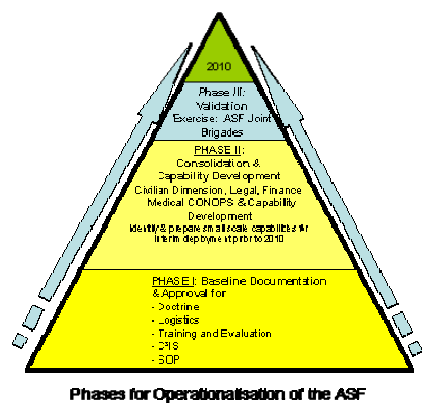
2010

Phase III: Validation Exercise: ASF Joint Brigades

PHASE II: Consolidation & Capability Development Civilian Dimension, Legal, Finance Medical CONOPS & Capability Development

Identify & prepare small scale capabilities for interim deployment prior to 2010

PHASE I: Baseline Documentation & Approval for
- Doctrine
- Logistics
- Training and Evaluation
- C3IS
- SOP

Phases for Operationalisation of the ASF